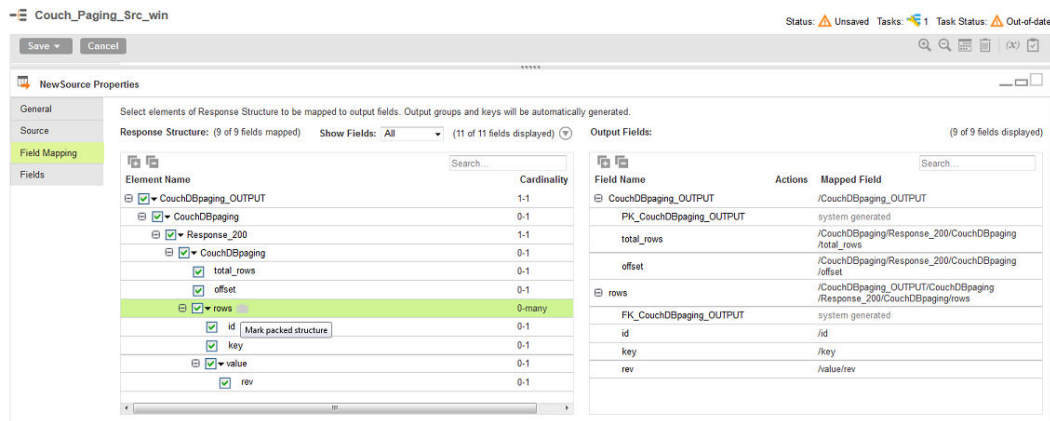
Couch_Paging_Src_win

Status: Unsaved Tasks: 1 Task Status: Out-of-date

Save Cancel

NewSource Properties

General
Source
Field Mapping
Fields

Select elements of Response Structure to be mapped to output fields. Output groups and keys will be automatically generated.

Response Structure: (9 of 9 fields mapped) Show Fields: All (11 of 11 fields displayed)

Search...

| Element Name | Cardinality |
|---|---|
| CouchDBpaging_OUTPUT | 1-1 |
| CouchDBpaging | 0-1 |
| Response_200 | 1-1 |
| CouchDBpaging | 0-1 |
| total_rows | 0-1 |
| offset | 0-1 |
| rows | 0-many |
| id | 0-1 |
| key | 0-1 |
| value | 0-1 |
| rev | 0-1 |

Mark packed structure

Output Fields: (9 of 9 fields displayed)

Search...

| Field Name | Actions | Mapped Field |
|---|---|---|
| CouchDBpaging_OUTPUT | | /CouchDBpaging_OUTPUT |
| PK_CouchDBpaging_OUTPUT | | system generated |
| total_rows | | /CouchDBpaging/Response_200/CouchDBpaging/total_rows |
| offset | | /CouchDBpaging/Response_200/CouchDBpaging/offset |
| rows | | /CouchDBpaging_OUTPUT/CouchDBpaging/Response_200/CouchDBpaging/rows |
| FK_CouchDBpaging_OUTPUT | | system generated |
| id | | /id |
| key | | /key |
| rev | | /value/rev |